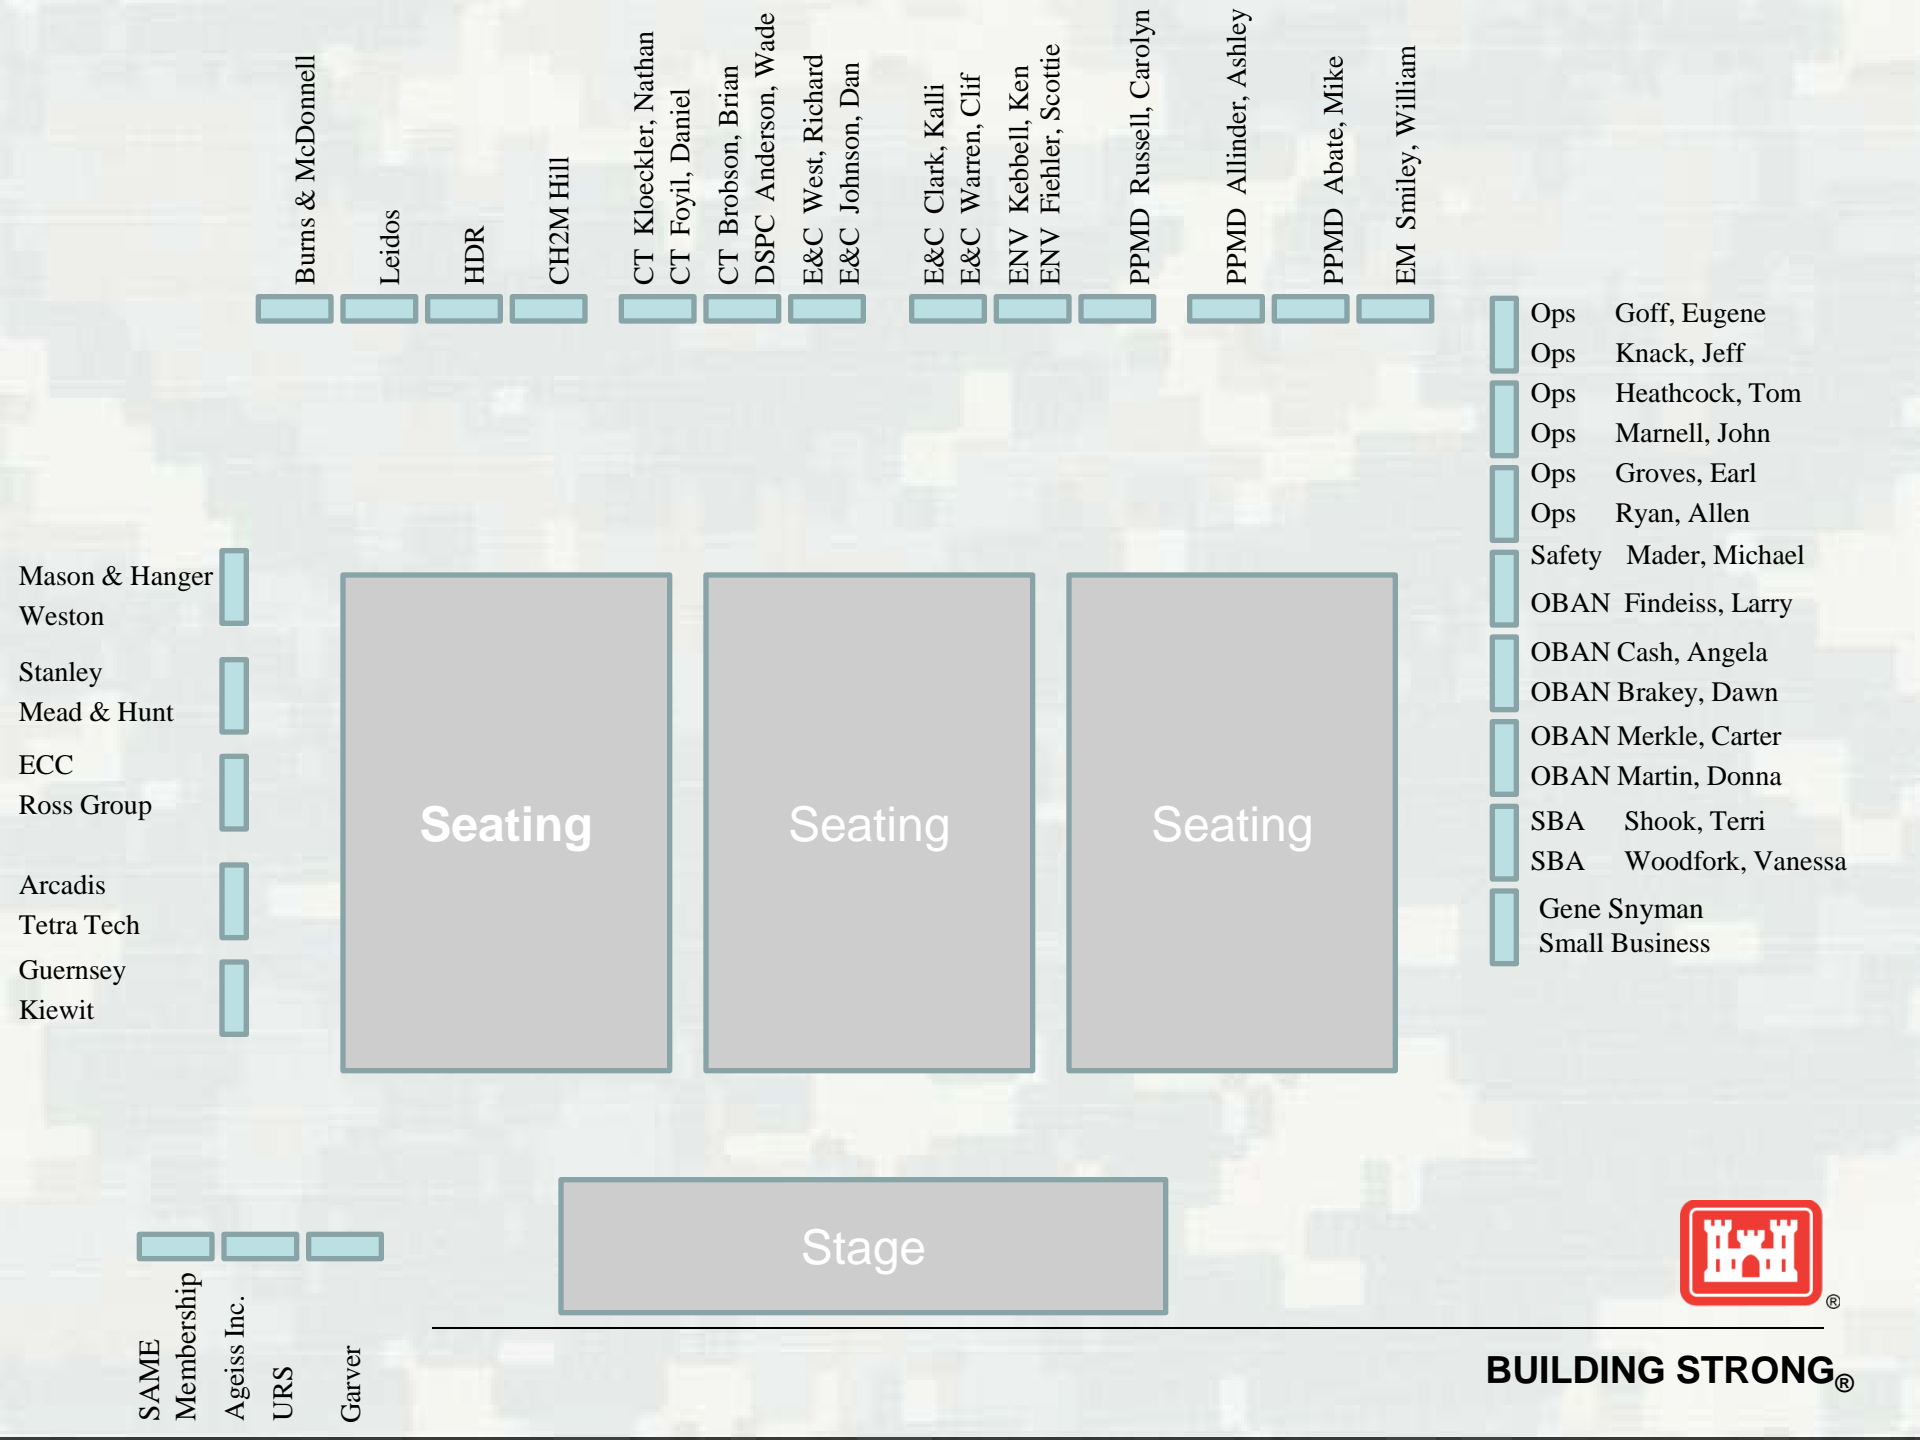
Burns & McDonnell

Leidos

HDR

CH2M Hill

CT Kloeckler, Nathan
CT Foyil, Daniel

CT Brobson, Brian
DSPC Anderson, Wade

E&C West, Richard
E&C Johnson, Dan

E&C Clark, Kalli
E&C Warren, Clif

ENV Kebbell, Ken
ENV Fiehler, Scotie

PPMD Russell, Carolyn

PPMD Allinder, Ashley

PPMD Abate, Mike

EM Smiley, William

Ops Goff, Eugene
Ops Knack, Jeff
Ops Heathcock, Tom
Ops Marnell, John
Ops Groves, Earl
Ops Ryan, Allen
Safety Mader, Michael
OBAN Findeiss, Larry
OBAN Cash, Angela
OBAN Brakey, Dawn
OBAN Merkle, Carter
OBAN Martin, Donna
SBA Shook, Terri
SBA Woodfork, Vanessa
Gene Snyman
Small Business

Mason & Hanger
Weston

Stanley
Mead & Hunt

ECC
Ross Group

Arcadis
Tetra Tech

Guernsey
Kiewit

Seating

Seating

Seating

Stage

SAME
Membership

Ageiss Inc.
URS

Garver

BUILDING STRONG®